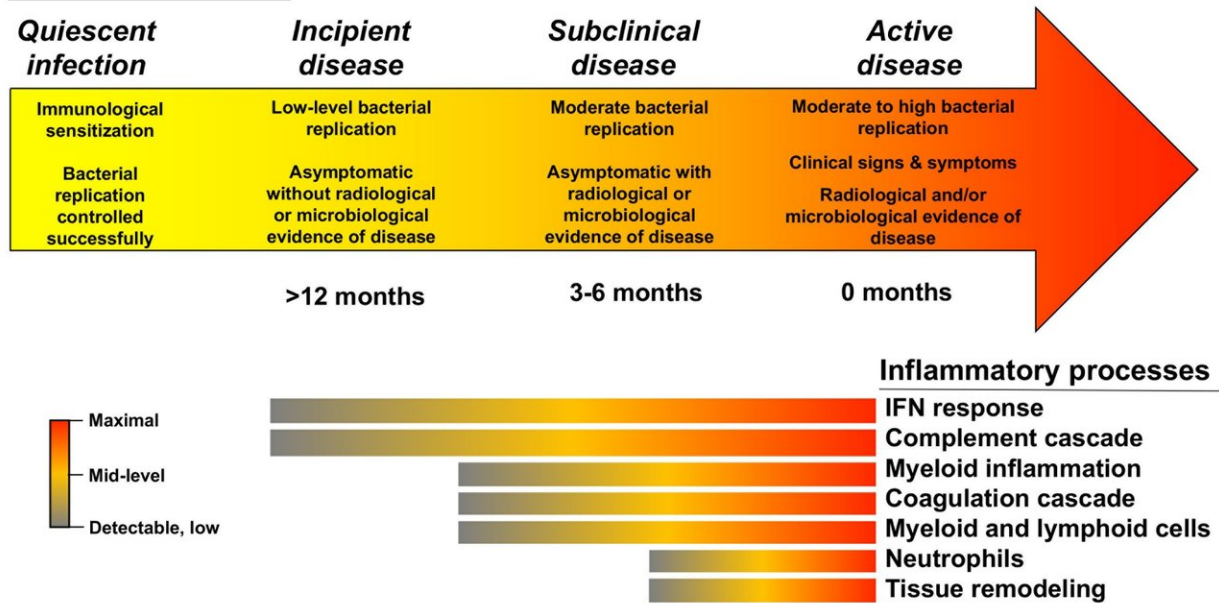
Quiescent infection

Incipient disease

Subclinical disease

Active disease

Immunological sensitization

Bacterial replication controlled successfully

Low-level bacterial replication

Asymptomatic without radiological or microbiological evidence of disease

Moderate bacterial replication

Asymptomatic with radiological or microbiological evidence of disease

Moderate to high bacterial replication

Clinical signs & symptoms

Radiological and/or microbiological evidence of disease

>12 months

3-6 months

0 months

Inflammatory processes

Maximal

Mid-level

Detectable, low

IFN response

Complement cascade

Myeloid inflammation

Coagulation cascade

Myeloid and lymphoid cells

Neutrophils

Tissue remodeling